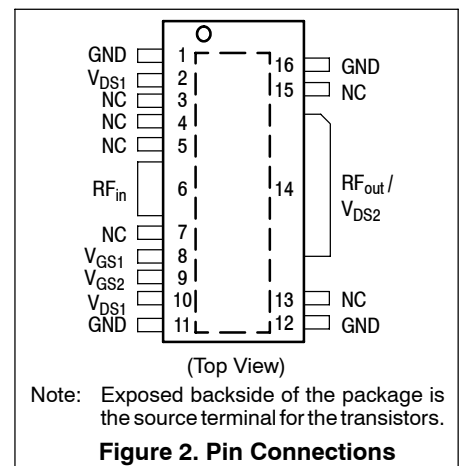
GND 1
$V_{DS1}$ 2
NC 3
NC 4
NC 5
$RF_{in}$ 6
NC 7
$V_{GS1}$ 8
$V_{GS2}$ 9
$V_{DS1}$ 10
GND 11

16 GND
15 NC
14 $RF_{out}$ / $V_{DS2}$
13 NC
12 GND

(Top View)

Note: Exposed backside of the package is the source terminal for the transistors.

**Figure 2. Pin Connections**